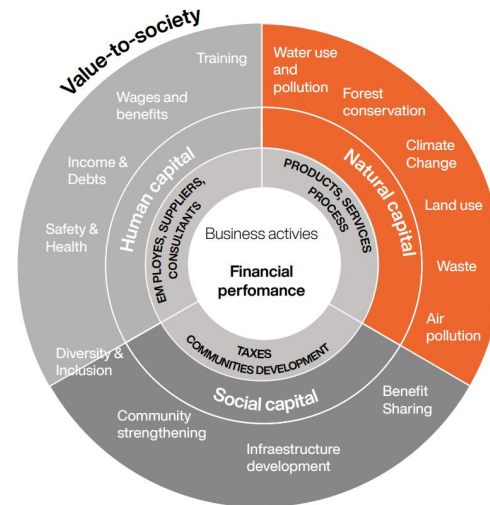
Value-to-society

Training

Wages and benefits

Income & Debts

Safety & Health

Diversity & Inclusion

Water use and pollution

Forest conservation

Climate Change

Land use

Waste

Air pollution

Benefit Sharing

Infraestructure development

Community strengthening

Human capital

Natural capital

Social capital

EM PLOYES, SUPPLIERS, CONSULTANTS

PRODUCTS, SERVICES PROCESS

TAXES COMMUNITIES DEVELOPMENT

Business activies

Financial perfomance